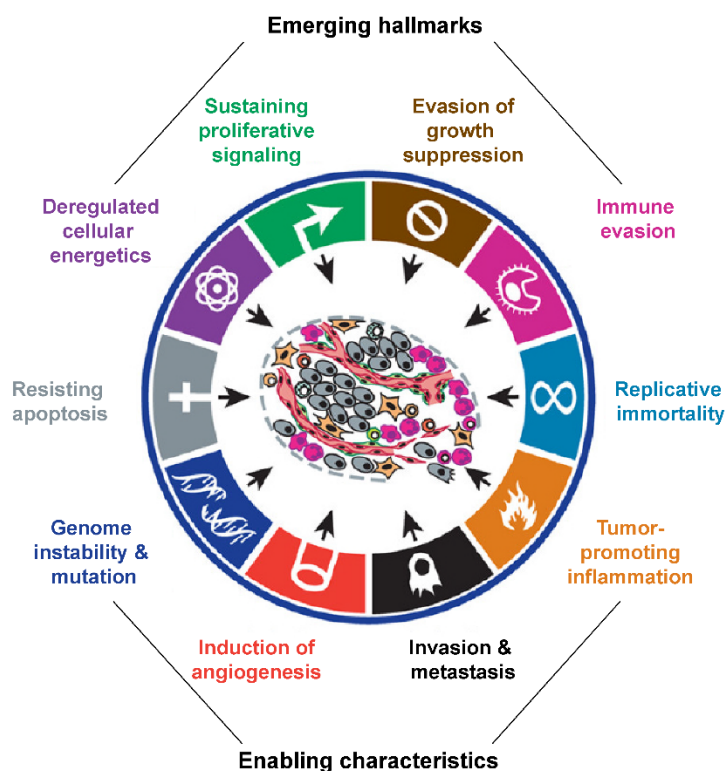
Emerging hallmarks

Sustaining proliferative signaling

Evasion of growth suppression

Deregulated cellular energetics

Immune evasion

Resisting apoptosis

Replicative immortality

Genome instability & mutation

Tumor-promoting inflammation

Induction of angiogenesis

Invasion & metastasis

Enabling characteristics